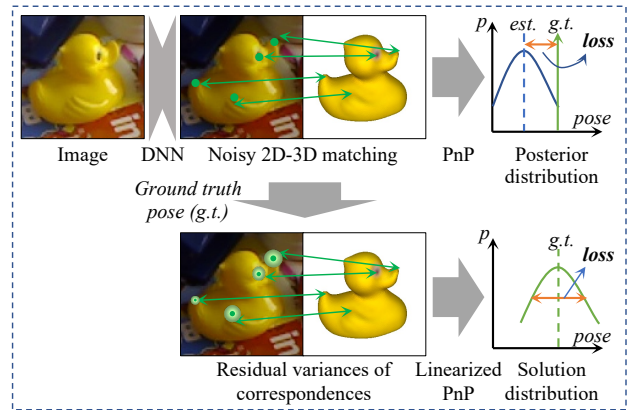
$p$
est.
g.t.
loss
pose

Image DNN Noisy 2D-3D matching PnP Posterior distribution

Ground truth pose (g.t.)

$p$
g.t.
loss
pose

Residual variances of correspondences
Linearized PnP
Solution distribution